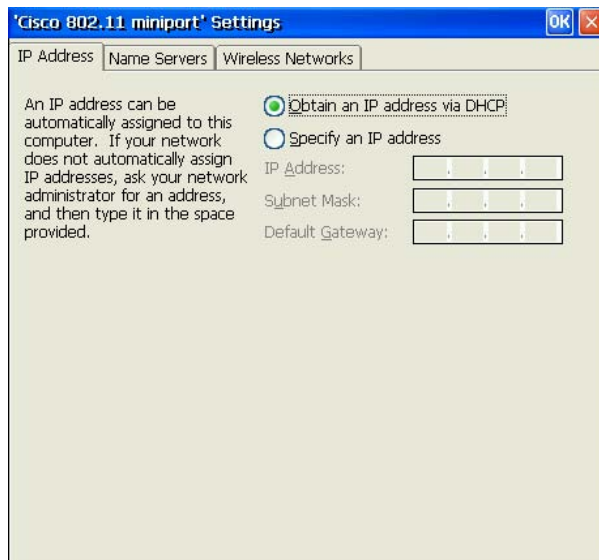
'Cisco 802.11 miniport' Settings

OK

IP Address | Name Servers | Wireless Networks

An IP address can be automatically assigned to this computer. If your network does not automatically assign IP addresses, ask your network administrator for an address, and then type it in the space provided.

Obtain an IP address via DHCP

Specify an IP address

IP Address:

Subnet Mask:

Default Gateway: